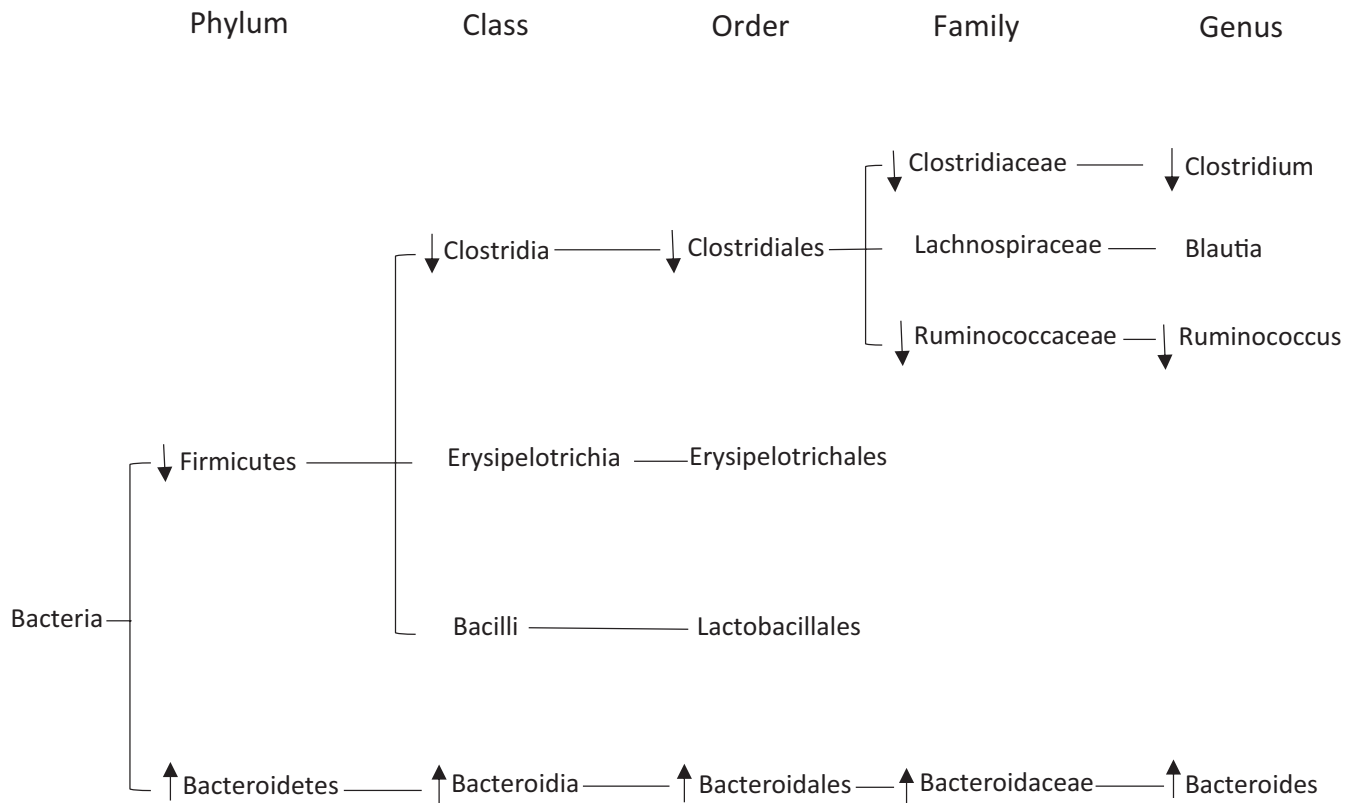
Phylum Class Order Family Genus

Clostridiaceae Clostridium

Clostridia Clostridiales Lachnospiraceae Blautia

Ruminococcaceae Ruminococcus

Firmicutes Erysipelotrichia Erysipelotrichales

Bacteria

Bacilli Lactobacillales

Bacteroidetes Bacteroidia Bacteroidales Bacteroidaceae Bacteroides